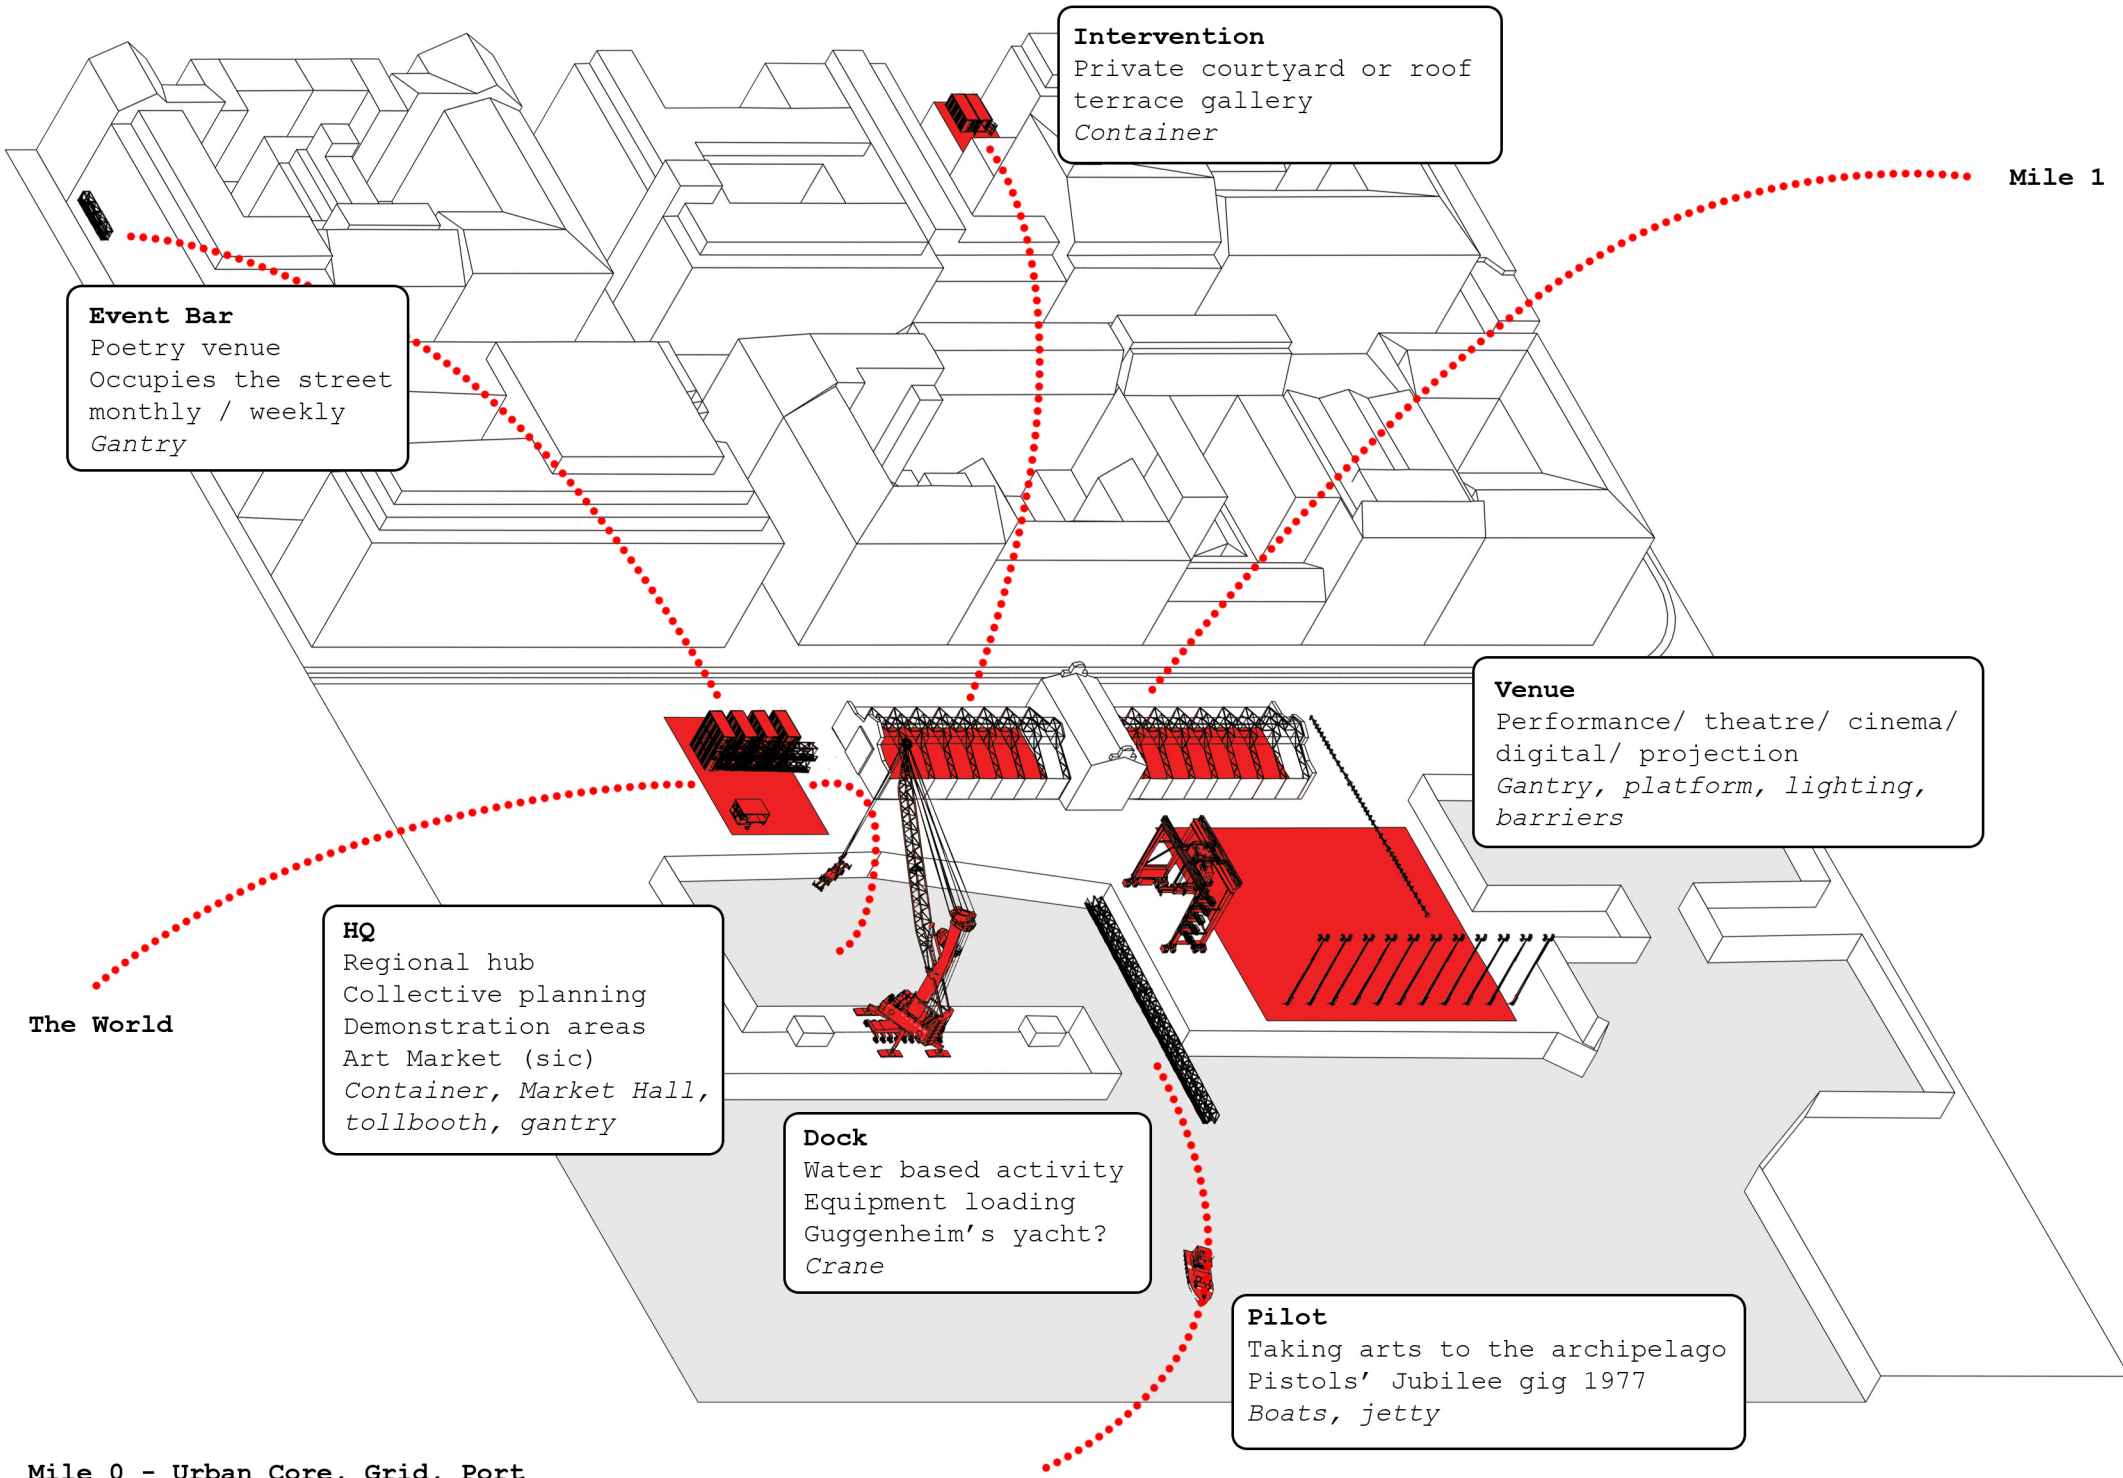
**Intervention**
Private courtyard or roof terrace gallery
*Container*

**Mile 1**

**Event Bar**
Poetry venue
Occupies the street
monthly / weekly
*Gantry*

**Venue**
Performance/ theatre/ cinema/ digital/ projection
*Gantry, platform, lighting, barriers*

**The World**

**HQ**
Regional hub
Collective planning
Demonstration areas
Art Market (sic)
*Container, Market Hall, tollbooth, gantry*

**Dock**
Water based activity
Equipment loading
Guggenheim's yacht?
*Crane*

**Pilot**
Taking arts to the archipelago
Pistols' Jubilee gig 1977
*Boats, jetty*

**Mile 0 - Urban Core, Grid, Port**